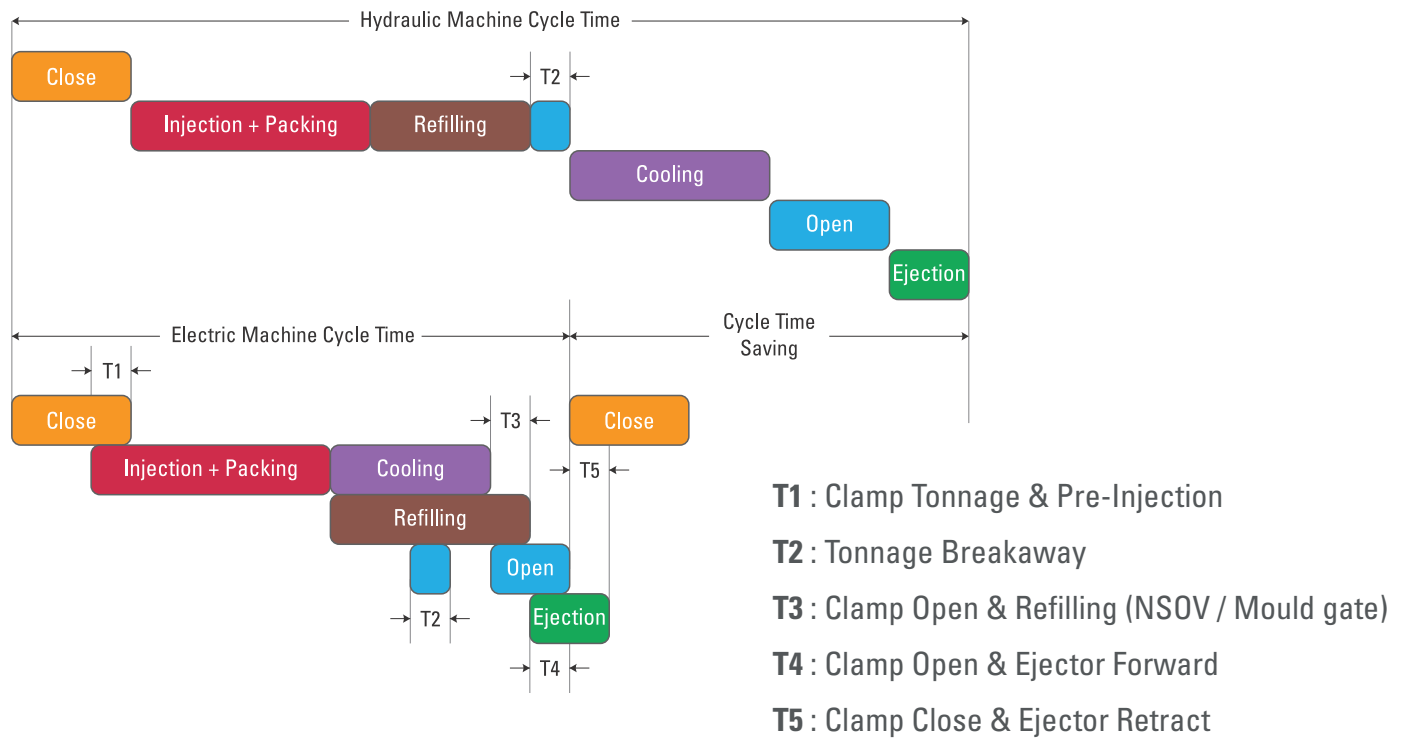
Hydraulic Machine Cycle Time

T2

Close

Injection + Packing

Refilling

Cooling

Open

Ejection

Electric Machine Cycle Time

Cycle Time Saving

T1

T3

Close

Injection + Packing

Cooling

T5

Refilling

Open

Ejection

T2

T4

**T1** : Clamp Tonnage & Pre-Injection

**T2** : Tonnage Breakaway

**T3** : Clamp Open & Refilling (NSOV / Mould gate)

**T4** : Clamp Open & Ejector Forward

**T5** : Clamp Close & Ejector Retract